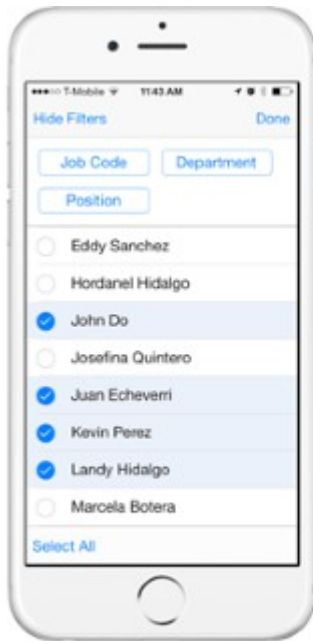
●●●○○ T-Mobile 11:43 AM

Hide Filters

Done

Job Code

Department

Position

Eddy Sanchez

Hordanel Hidalgo

John Do

Josefina Quintero

Juan Echeverri

Kevin Perez

Landy Hidalgo

Marcela Botera

Select All